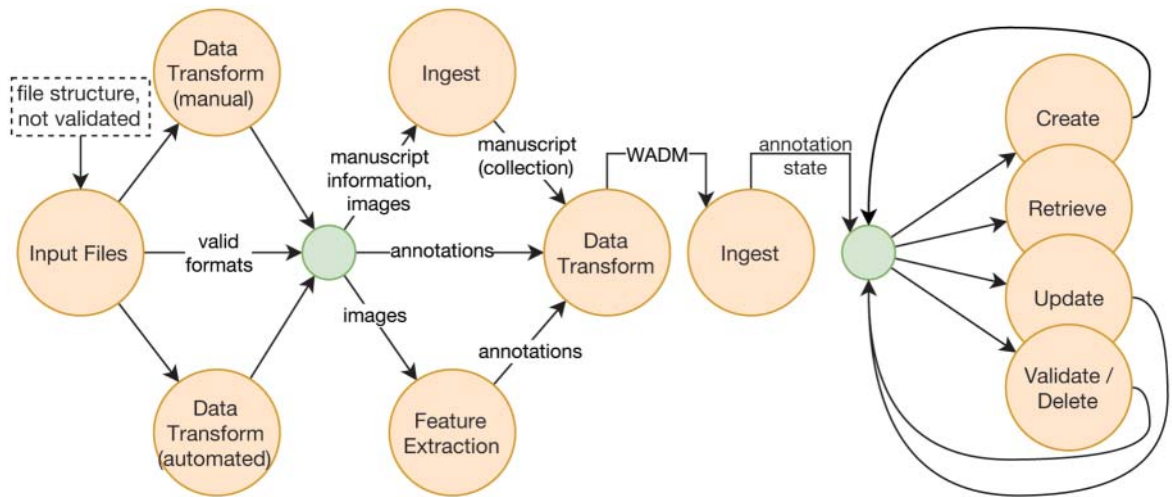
file structure, not validated

Data Transform (manual)

Input Files

valid formats

Data Transform (automated)

Ingest

manuscript information, images

annotations

images

Feature Extraction

annotations

manuscript (collection)

Data Transform

WADM

Ingest

annotation state

Create

Retrieve

Update

Validate / Delete